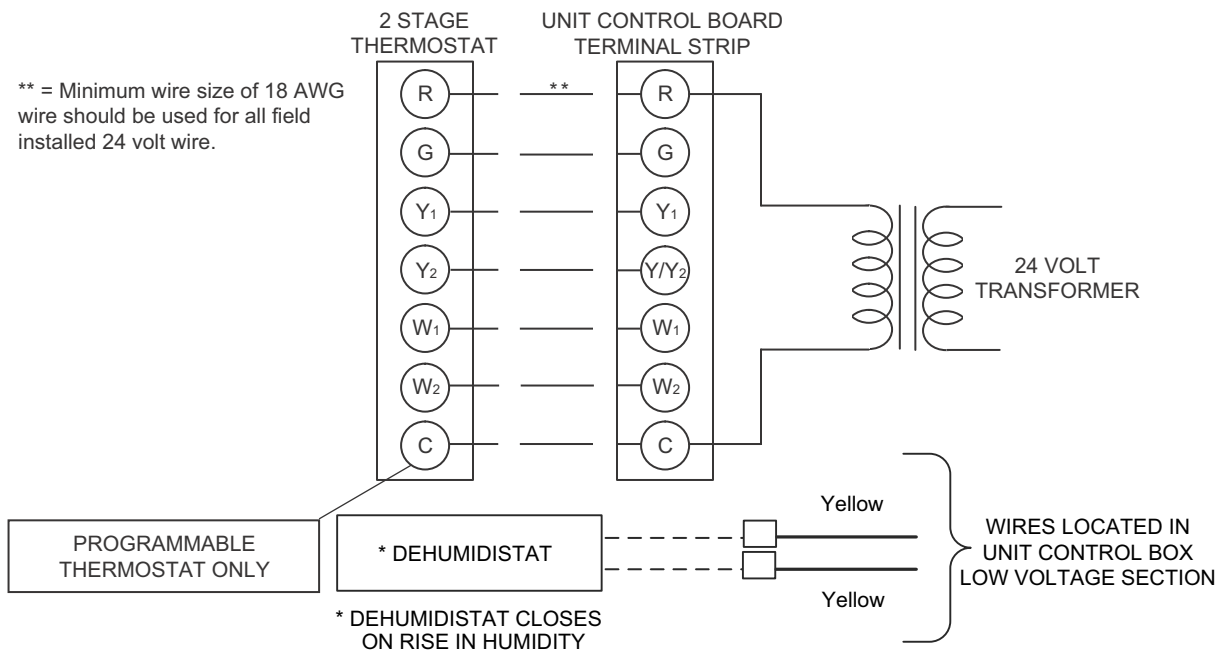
2 STAGE THERMOSTAT

UNIT CONTROL BOARD TERMINAL STRIP

** = Minimum wire size of 18 AWG wire should be used for all field installed 24 volt wire.

R
G
$Y_1$
$Y_2$
$W_1$
$W_2$
C

**

R
G
$Y_1$
$Y/Y_2$
$W_1$
$W_2$
C

24 VOLT TRANSFORMER

PROGRAMMABLE THERMOSTAT ONLY

* DEHUMIDISTAT

Yellow

Yellow

WIRES LOCATED IN UNIT CONTROL BOX LOW VOLTAGE SECTION

* DEHUMIDISTAT CLOSES ON RISE IN HUMIDITY